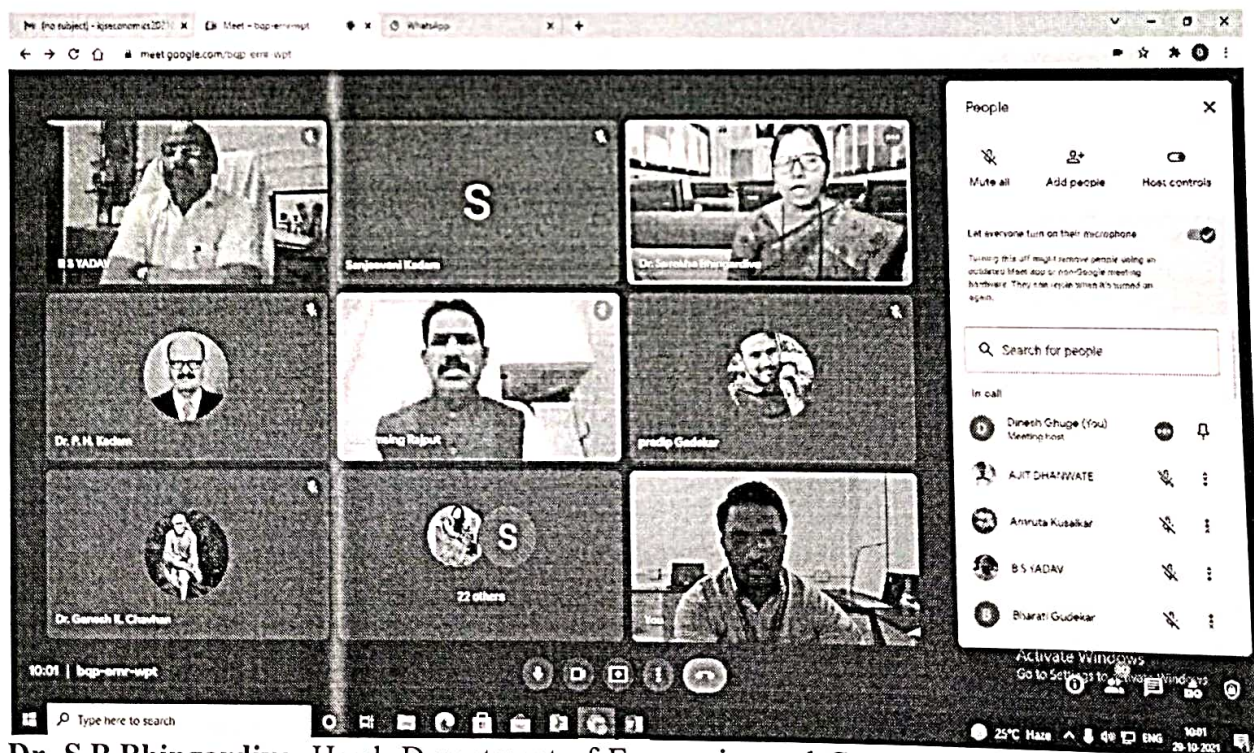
(no subject) - iqaceconomics2021 ✕ Meet - bqp-emr-wpt ✕ WhatsApp ✕ +

meet.google.com/bqp-emr-wpt

B S YADAV

S

Sanjeevani Kadam

Dr. Surekha Bhingardive

Dr. P. N. Kadam

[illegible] Rajput

pradip Gadekar

Dr. Ganesh K. Chavhan

S

22 others

10:01 | bqp-emr-wpt

People

Mute all

Add people

Host controls

Let everyone turn on their microphone

Turning this off might remove people using an outdated Meet app or non-Google meeting hardware. They can rejoin when it's turned on again.

Search for people

In call

Dinesh Ghuge (You)
Meeting host

AJIT DHANWATE

Amruta Kusalkar

B S YADAV

Bharati Gudekar

Activate Windows
Go to Settings to activate Windows.

Type here to search

25°C Haze ENG 10:01 28-10-2021

Dr. S.P.Bhingardive, Head, Department of Economics and C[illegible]